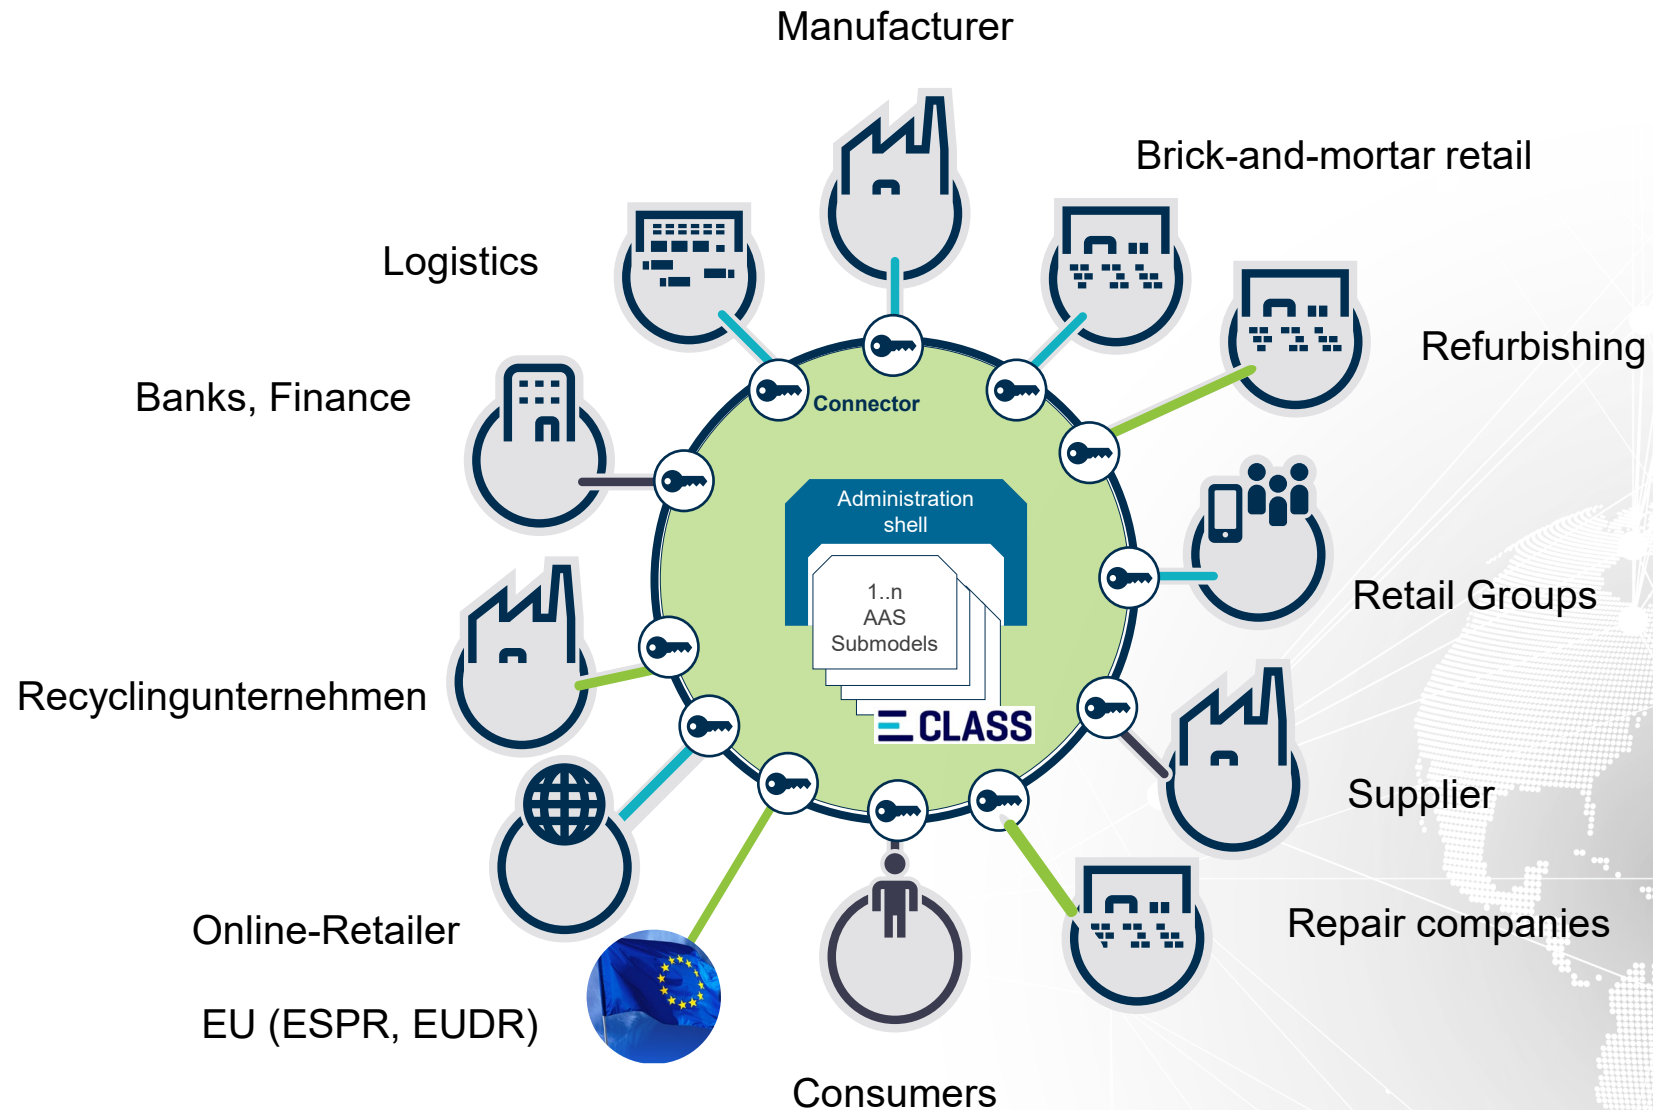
Manufacturer

Brick-and-mortar retail

Logistics

Refurbishing

Banks, Finance

Connector

Administration shell

1..n
AAS
Submodels

ECLASS

Retail Groups

Recyclingunternehmen

Supplier

Online-Retailer

Repair companies

EU (ESPR, EUDR)

Consumers